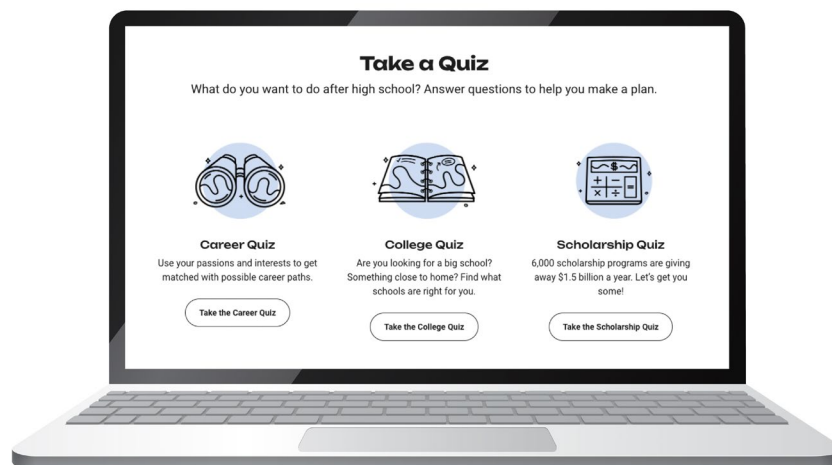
Take a Quiz

What do you want to do after high school? Answer questions to help you make a plan.

Career Quiz

Use your passions and interests to get matched with possible career paths.

Take the Career Quiz

College Quiz

Are you looking for a big school? Something close to home? Find what schools are right for you.

Take the College Quiz

Scholarship Quiz

6,000 scholarship programs are giving away $1.5 billion a year. Let's get you some!

Take the Scholarship Quiz